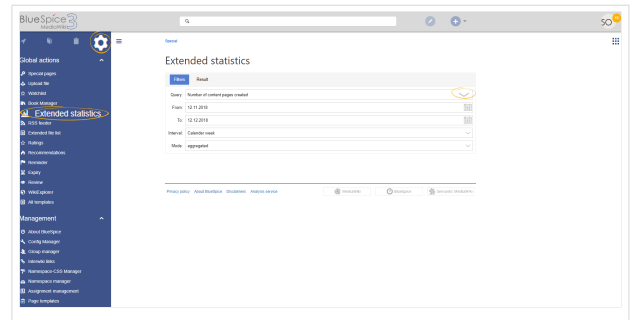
BlueSpice 3 MediaWiki

Q

SO

Global actions

Special pages
Upload file
Watchlist
Book Manager
Extended statistics
RSS feeder
Extended file list
Ratings
Recommendations
Reminder
Expiry
Review
WikiExplorer
All templates

Management

About BlueSpice
Config Manager
Group manager
Interwiki links
Namespace-CSS Manager
Namespace manager
Assignment management
Page templates

Special

Extended statistics

Filters Result

| | |
|---|---|
| Query | Number of content pages created |
| From | 12.11.2018 |
| To | 12.12.2018 |
| Interval | Calendar week |
| Mode | aggregated |

Privacy policy About BlueSpice Disclaimers Analytic service

MediaWiki BlueSpice Semantic MediaWiki